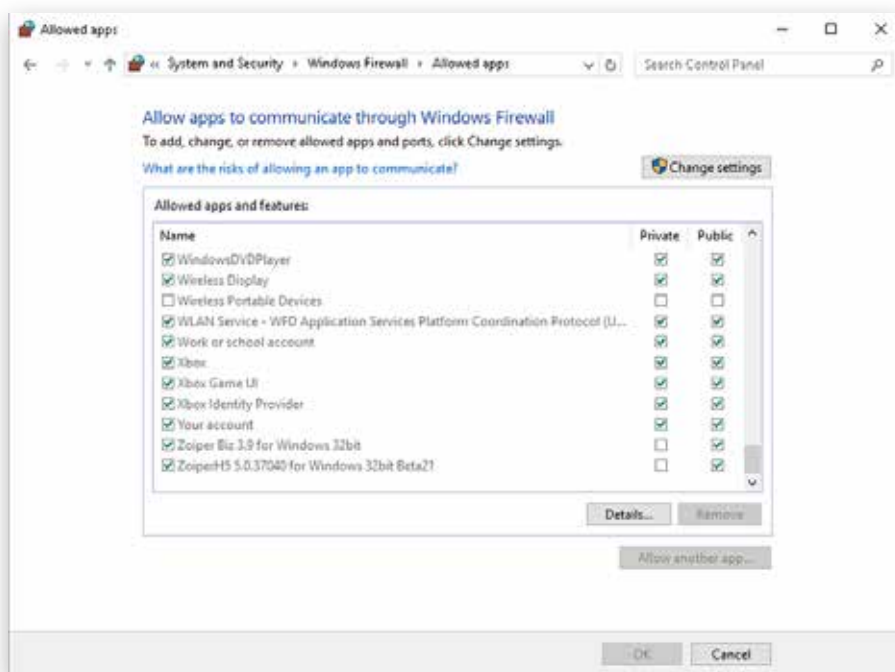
Allowed apps

« System and Security › Windows Firewall › Allowed apps

Search Control Panel

Allow apps to communicate through Windows Firewall

To add, change, or remove allowed apps and ports, click Change settings.

What are the risks of allowing an app to communicate?

Change settings

Allowed apps and features:

| Name | Private | Public |
|---|---|---|
| ☑ WindowsDVDPlayer | ☑ | ☑ |
| ☑ Wireless Display | ☑ | ☑ |
| ☐ Wireless Portable Devices | ☐ | ☐ |
| ☑ WLAN Service - WFD Application Services Platform Coordination Protocol (U... | ☑ | ☑ |
| ☑ Work or school account | ☑ | ☑ |
| ☑ Xbox | ☑ | ☑ |
| ☑ Xbox Game UI | ☑ | ☑ |
| ☑ Xbox Identity Provider | ☑ | ☑ |
| ☑ Your account | ☑ | ☑ |
| ☑ Zoiper Biz 3.9 for Windows 32bit | ☐ | ☑ |
| ☑ ZoiperH5 5.0.37040 for Windows 32bit Beta21 | ☐ | ☑ |

Details...

Remove

Allow another app...

OK

Cancel